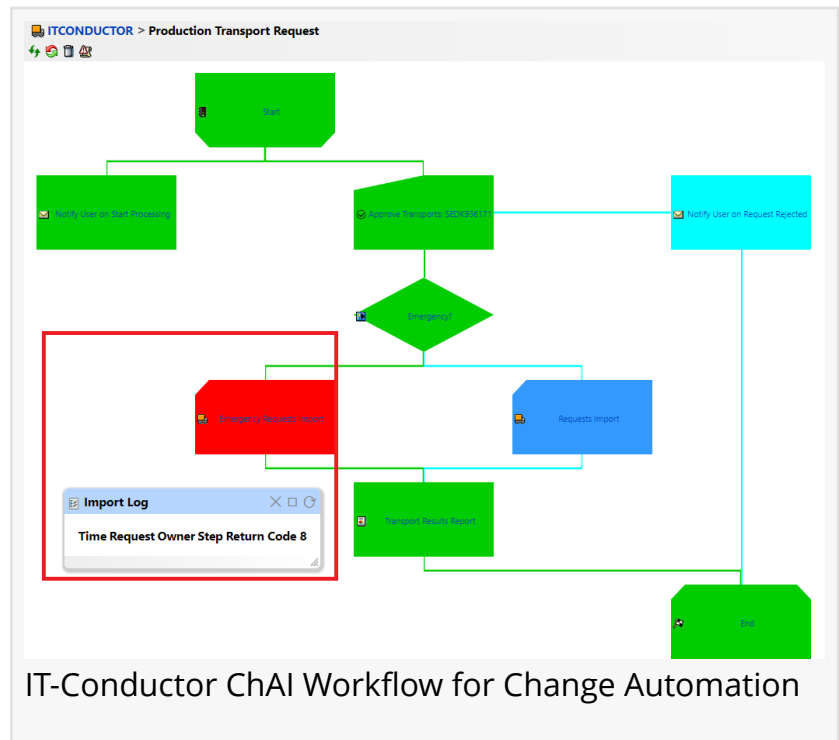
ITCONDUCTOR > Production Transport Request

Start

Notify User on Start Processing

Approve Transports: SEDK936171

Notify User on Request Rejected

Emergency?

Emergency Requests Import

Requests Import

Import Log

Time Request Owner Step Return Code 8

Transport Results Report

End

IT-Conductor ChAI Workflow for Change Automation